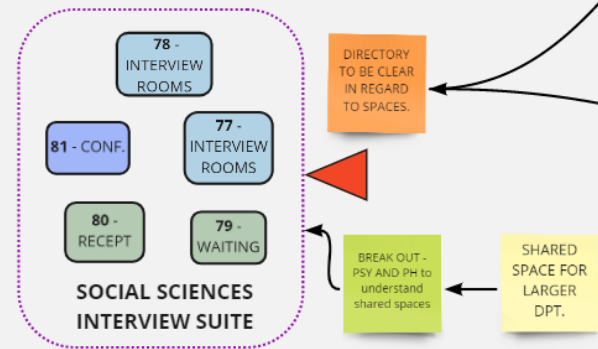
78 - INTERVIEW ROOMS

81 - CONF.

77 - INTERVIEW ROOMS

80 - RECEPT

79 - WAITING

SOCIAL SCIENCES INTERVIEW SUITE

DIRECTORY TO BE CLEAR IN REGARD TO SPACES.

BREAK OUT - PSY AND PH to understand shared spaces

SHARED SPACE FOR LARGER DPT.